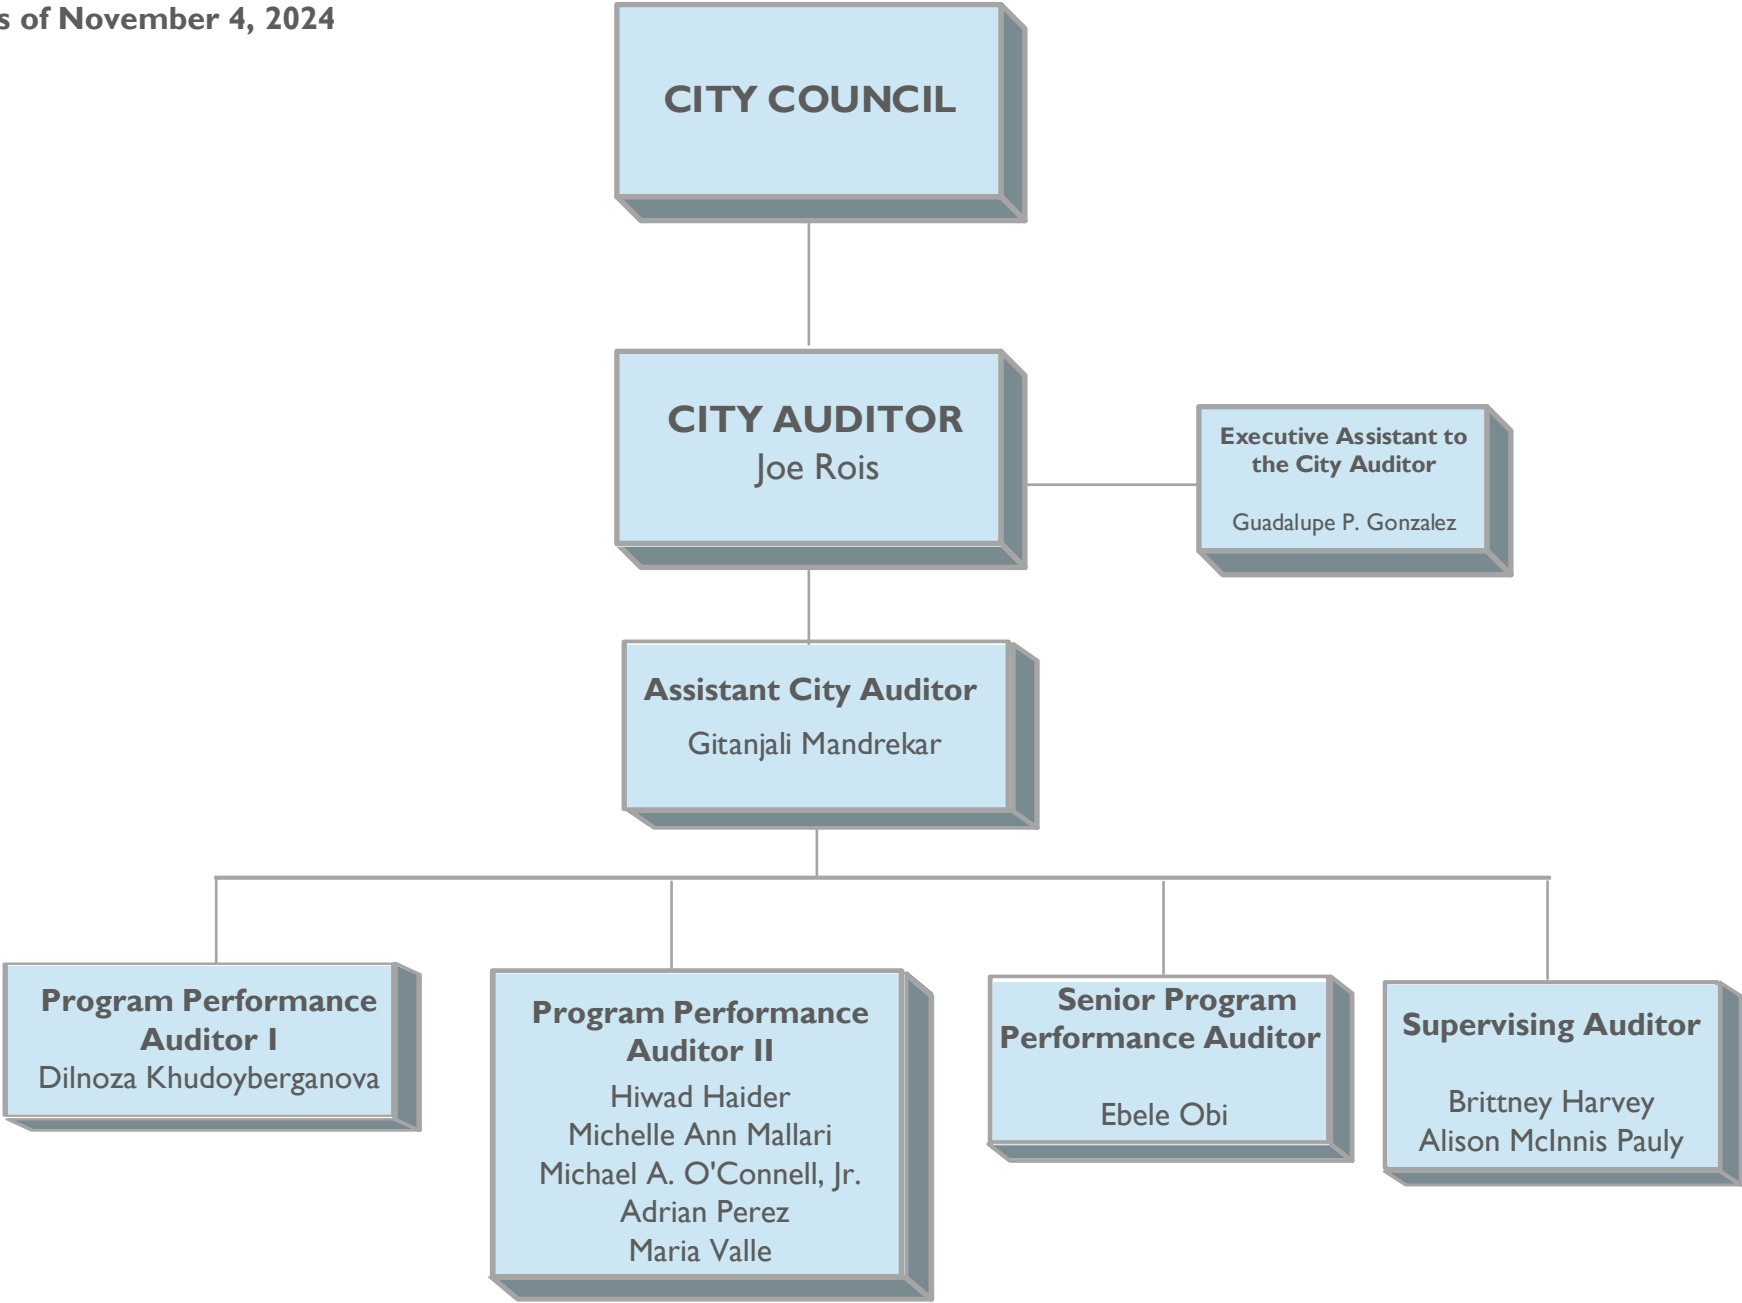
s of November 4, 2024

CITY COUNCIL

CITY AUDITOR
Joe Rois

Executive Assistant to the City Auditor

Guadalupe P. Gonzalez

Assistant City Auditor

Gitanjali Mandrekar

Program Performance Auditor I
Dilnoza Khudoyberganova

Program Performance Auditor II
Hiwad Haider
Michelle Ann Mallari
Michael A. O'Connell, Jr.
Adrian Perez
Maria Valle

Senior Program Performance Auditor

Ebele Obi

Supervising Auditor

Brittney Harvey
Alison McInnis Pauly